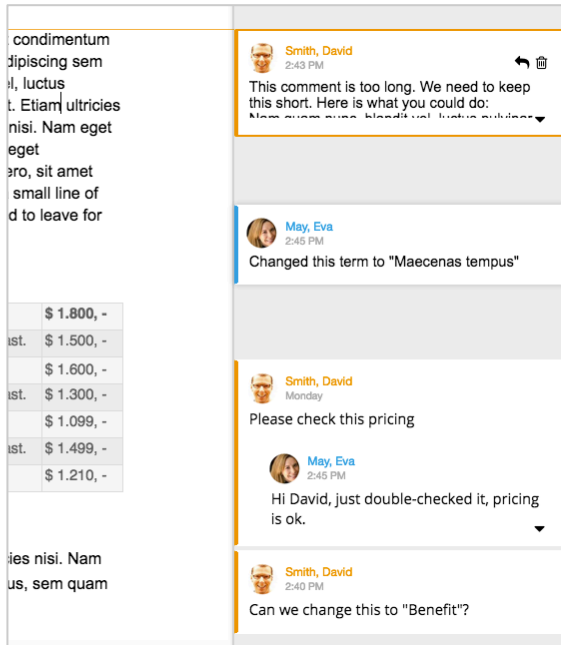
t condimentum
dipiscing sem
el, luctus
t. Etiam ultricies
nisi. Nam eget
eget
ero, sit amet
small line of
d to leave for

| | $ 1.800, - |
|---|---|
| ist. | $ 1.500, - |
| | $ 1.600, - |
| ist. | $ 1.300, - |
| | $ 1.099, - |
| ist. | $ 1.499, - |
| | $ 1.210, - |

ies nisi. Nam
us, sem quam

Smith, David
2:43 PM
This comment is too long. We need to keep this short. Here is what you could do:
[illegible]

May, Eva
2:45 PM
Changed this term to "Maecenas tempus"

Smith, David
Monday
Please check this pricing

May, Eva
2:45 PM
Hi David, just double-checked it, pricing is ok.

Smith, David
2:40 PM
Can we change this to "Benefit"?